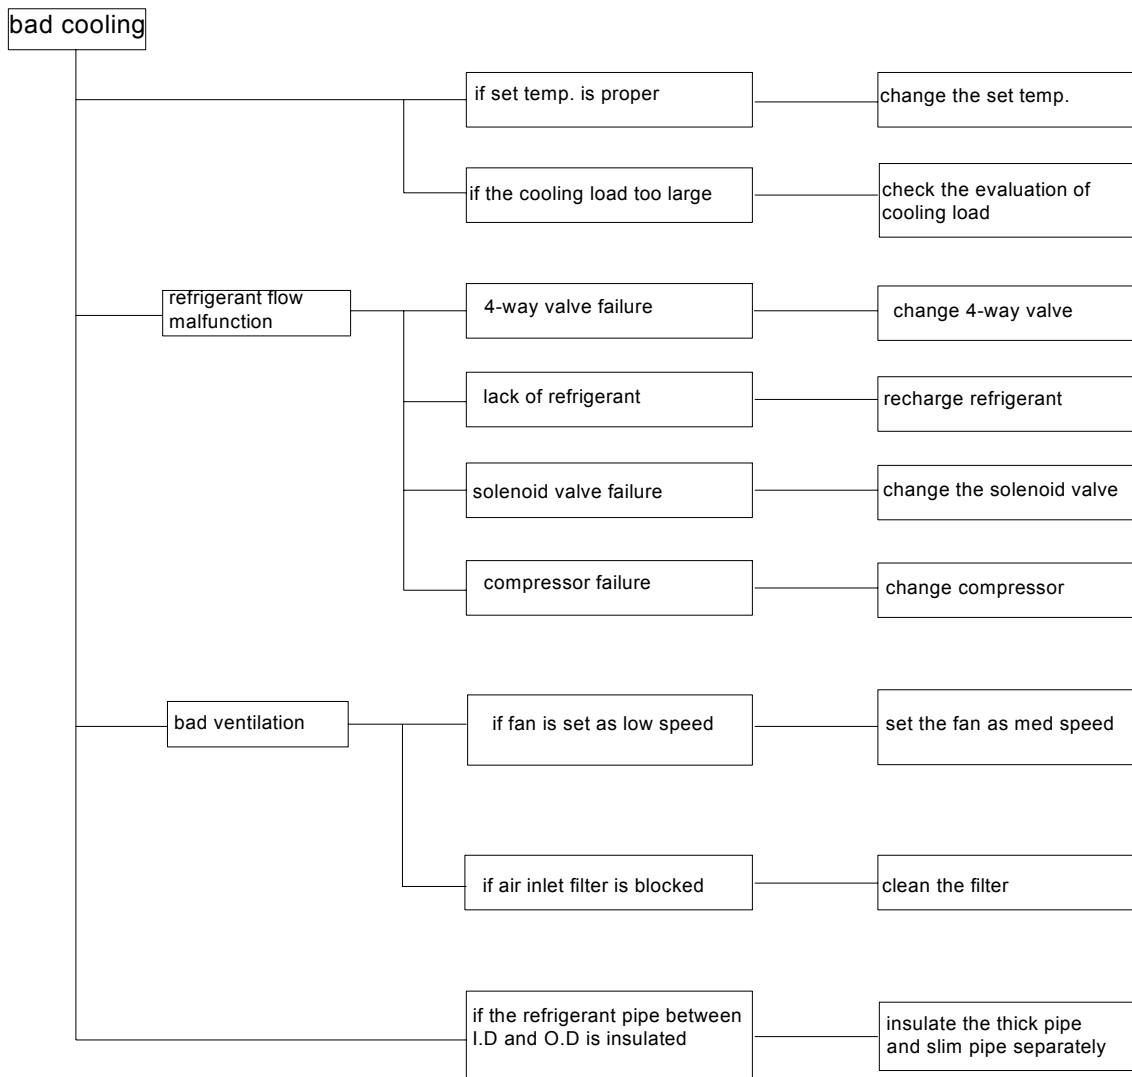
bad cooling

if set temp. is proper

change the set temp.

if the cooling load too large

check the evaluation of cooling load

refrigerant flow malfunction

4-way valve failure

change 4-way valve

lack of refrigerant

recharge refrigerant

solenoid valve failure

change the solenoid valve

compressor failure

change compressor

bad ventilation

if fan is set as low speed

set the fan as med speed

if air inlet filter is blocked

clean the filter

if the refrigerant pipe between I.D and O.D is insulated

insulate the thick pipe and slim pipe separately